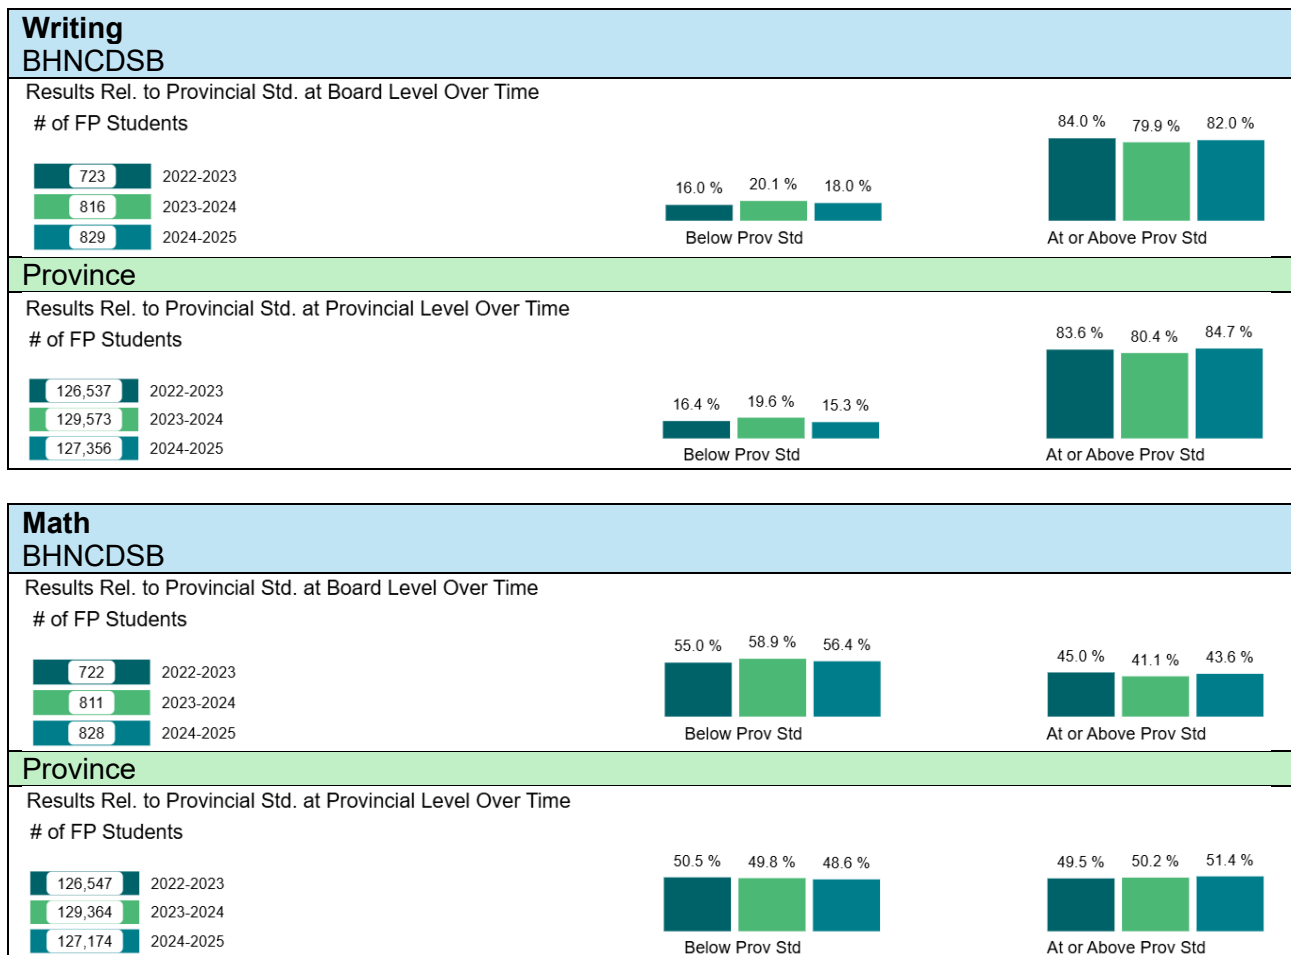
Writing
BHNCDSB

Results Rel. to Provincial Std. at Board Level Over Time

# of FP Students

| | |
|---|---|
| 723 | 2022-2023 |
| 816 | 2023-2024 |
| 829 | 2024-2025 |

16.0 % 20.1 % 18.0 %
Below Prov Std

84.0 % 79.9 % 82.0 %
At or Above Prov Std

Province

Results Rel. to Provincial Std. at Provincial Level Over Time

# of FP Students

| | |
|---|---|
| 126,537 | 2022-2023 |
| 129,573 | 2023-2024 |
| 127,356 | 2024-2025 |

16.4 % 19.6 % 15.3 %
Below Prov Std

83.6 % 80.4 % 84.7 %
At or Above Prov Std

Math
BHNCDSB

Results Rel. to Provincial Std. at Board Level Over Time

# of FP Students

| | |
|---|---|
| 722 | 2022-2023 |
| 811 | 2023-2024 |
| 828 | 2024-2025 |

55.0 % 58.9 % 56.4 %
Below Prov Std

45.0 % 41.1 % 43.6 %
At or Above Prov Std

Province

Results Rel. to Provincial Std. at Provincial Level Over Time

# of FP Students

| | |
|---|---|
| 126,547 | 2022-2023 |
| 129,364 | 2023-2024 |
| 127,174 | 2024-2025 |

50.5 % 49.8 % 48.6 %
Below Prov Std

49.5 % 50.2 % 51.4 %
At or Above Prov Std